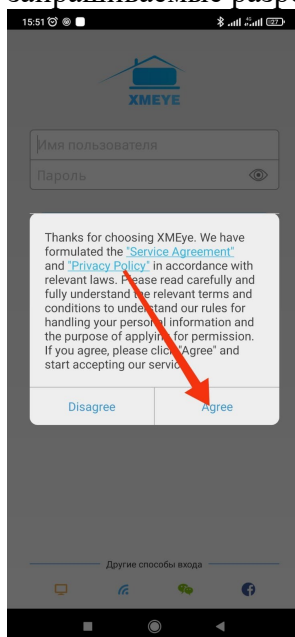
запрашиваемые разр

15:51

XMEYE

Имя пользователя

Пароль

Thanks for choosing XMEye. We have formulated the "Service Agreement" and "Privacy Policy" in accordance with relevant laws. Please read carefully and fully understand the relevant terms and conditions to understand our rules for handling your personal information and the purpose of applying for permission. If you agree, please click "Agree" and start accepting our services.

Disagree

Agree

Другие способы входа